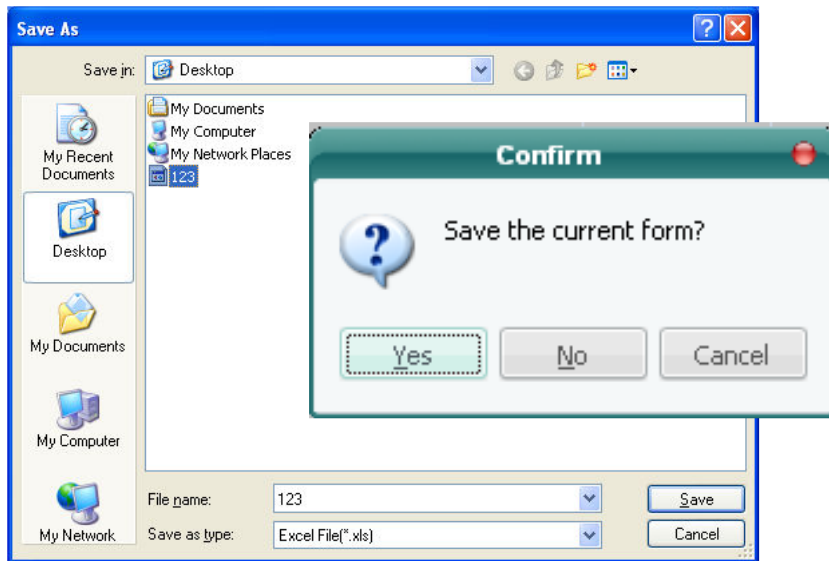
Save As

Save in: Desktop

My Recent Documents

Desktop

My Documents

My Computer

My Network

My Documents
My Computer
My Network Places
123

Confirm

Save the current form?

Yes No Cancel

File name: 123

Save as type: Excel File(*.xls)

Save

Cancel